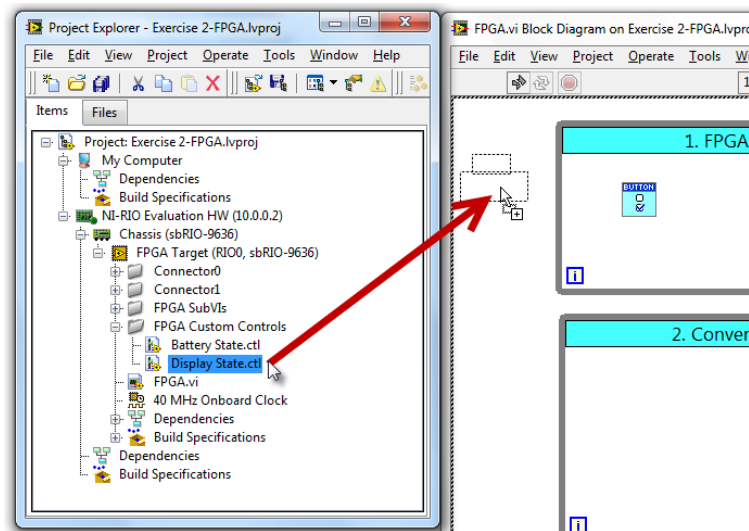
Project Explorer - Exercise 2-FPGA.lvproj

File Edit View Project Operate Tools Window Help

Items Files

Project: Exercise 2-FPGA.lvproj
My Computer
Dependencies
Build Specifications
NI-RIO Evaluation HW (10.0.0.2)
Chassis (sbRIO-9636)
FPGA Target (RIO0, sbRIO-9636)
Connector0
Connector1
FPGA SubVIs
FPGA Custom Controls
Battery State.ctl
Display State.ctl
FPGA.vi
40 MHz Onboard Clock
Dependencies
Build Specifications
Dependencies
Build Specifications

FPGA.vi Block Diagram on Exercise 2-FPGA.lvproj

File Edit View Project Operate Tools Wi

1. FPGA

BUTTON

i

2. Conver

i